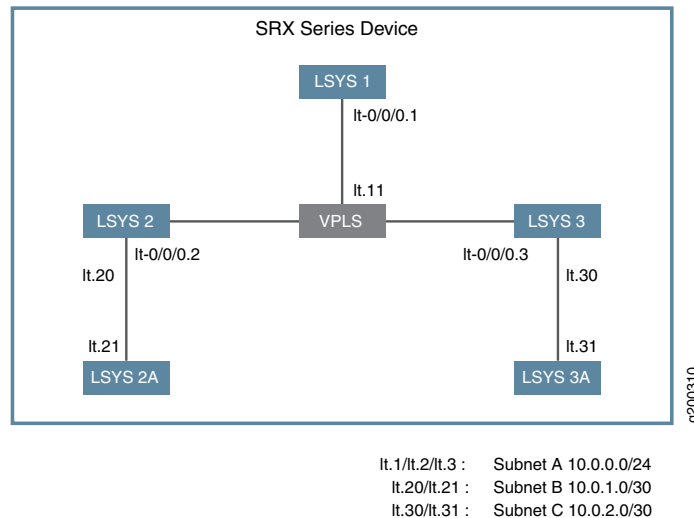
SRX Series Device

LSYS 1

lt-0/0/0.1

lt.11

LSYS 2

VPLS

LSYS 3

lt-0/0/0.2

lt-0/0/0.3

lt.20

lt.30

lt.21

lt.31

LSYS 2A

LSYS 3A

g200310

| | | |
|---|---|---|
| lt.1/lt.2/lt.3 | : | Subnet A 10.0.0.0/24 |
| lt.20/lt.21 | : | Subnet B 10.0.1.0/30 |
| lt.30/lt.31 | : | Subnet C 10.0.2.0/30 |